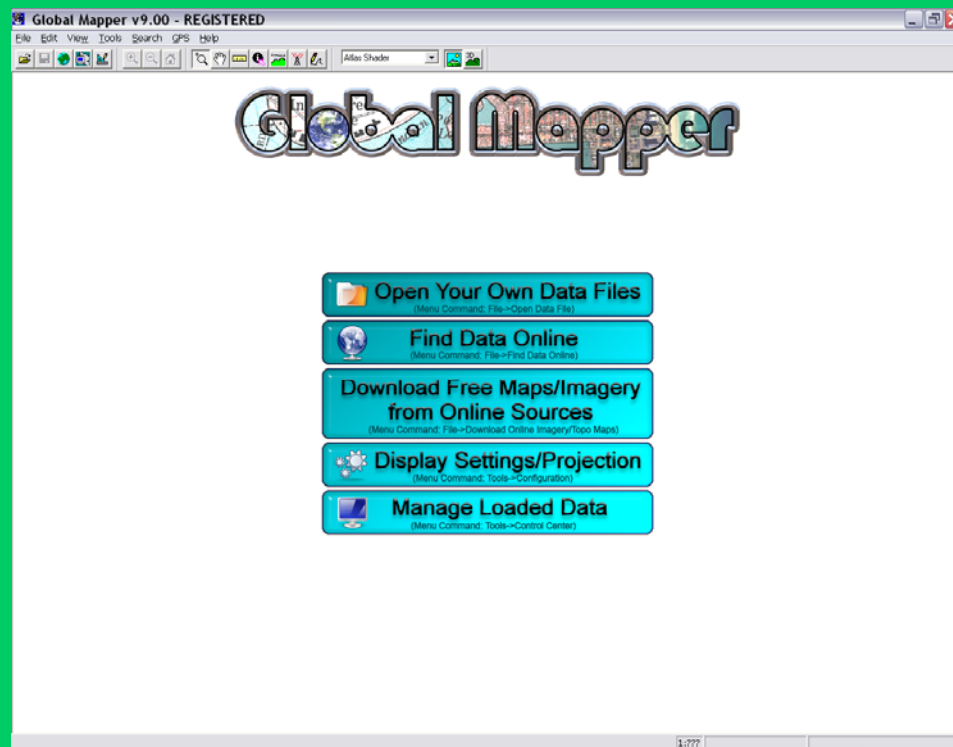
Global Mapper v9.00 - REGISTERED

File Edit View Tools Search GPS Help

Atlas Shader

Global Mapper

Open Your Own Data Files
(Menu Command: File->Open Data File)

Find Data Online
(Menu Command: File->Find Data Online)

Download Free Maps/Imagery from Online Sources
(Menu Command: File->Download Online Imagery/Topo Maps)

Display Settings/Projection
(Menu Command: Tools->Configuration)

Manage Loaded Data
(Menu Command: Tools->Control Center)

1:???